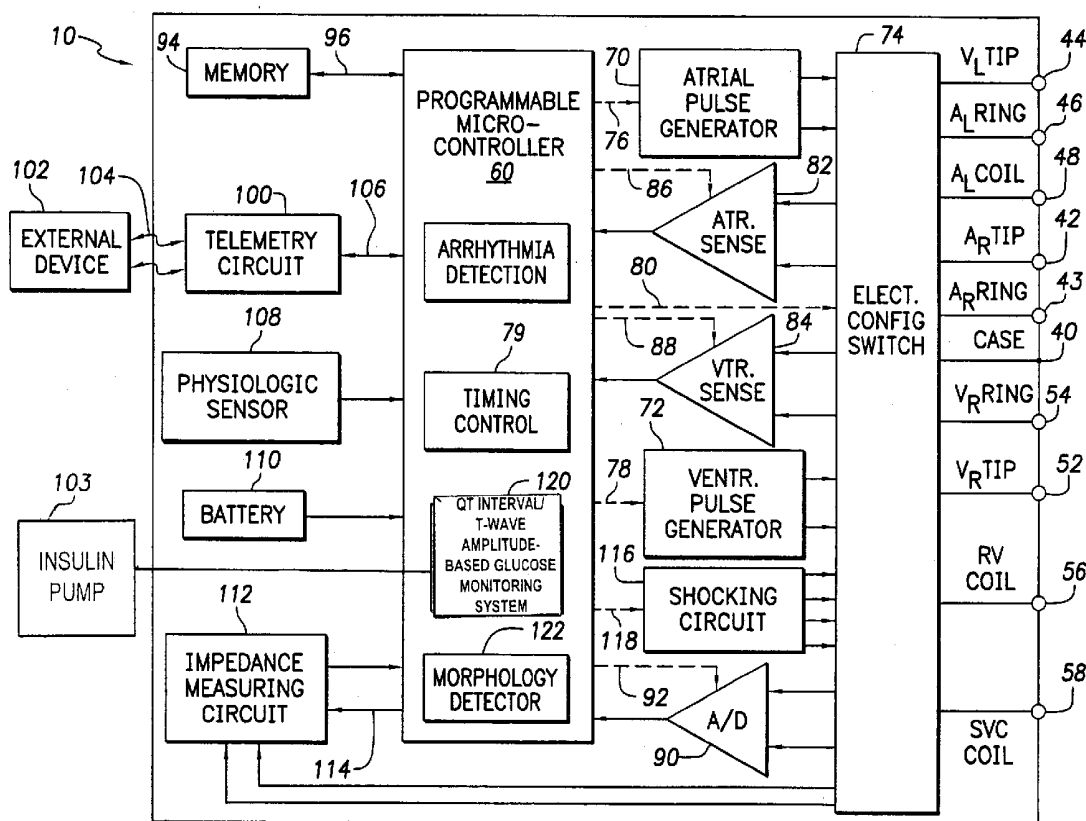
10

94 MEMORY 96

PROGRAMMABLE MICRO-CONTROLLER 60

70 ATRIAL PULSE GENERATOR

76

74

$V_L$TIP 44

$A_L$RING 46

$A_L$COIL 48

102 EXTERNAL DEVICE

104

100 TELEMETRY CIRCUIT

106

ARRHYTHMIA DETECTION

86

82

ATR. SENSE

$A_R$TIP 42

80

$A_R$RING 43

ELECT. CONFIG SWITCH

CASE 40

108 PHYSIOLOGIC SENSOR

79 TIMING CONTROL

88

84

VTR. SENSE

$V_R$RING 54

72

110 BATTERY

120 QT INTERVAL/ T-WAVE AMPLITUDE-BASED GLUCOSE MONITORING SYSTEM

78

VENTR. PULSE GENERATOR

$V_R$TIP 52

103 INSULIN PUMP

116 SHOCKING CIRCUIT

118

RV COIL 56

112 IMPEDANCE MEASURING CIRCUIT

122 MORPHOLOGY DETECTOR

92

A/D

90

114

58 SVC COIL